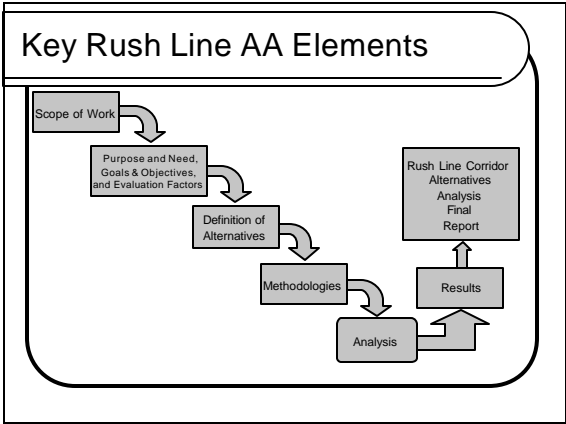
Key Rush Line AA Elements

Scope of Work

Purpose and Need, Goals & Objectives, and Evaluation Factors

Definition of Alternatives

Methodologies

Analysis

Results

Rush Line Corridor Alternatives Analysis Final Report